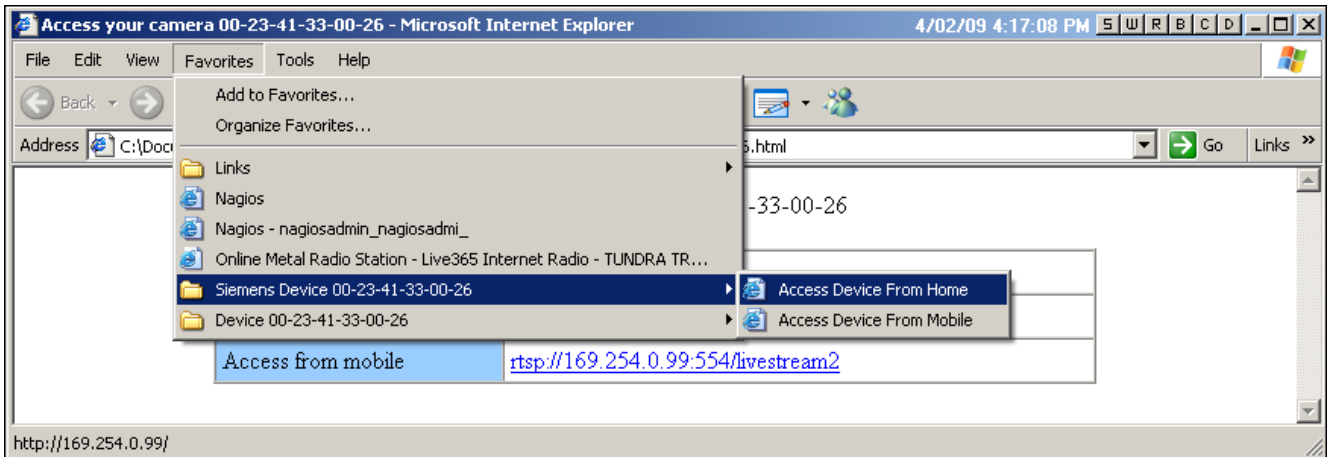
Access your camera 00-23-41-33-00-26 - Microsoft Internet Explorer
4/02/09 4:17:08 PM S W R B C D

File Edit View Favorites Tools Help

Back

Address C:\Doc

Add to Favorites...
Organize Favorites...

Links
Nagios
Nagios - nagiosadmin_nagiosadmi_
Online Metal Radio Station - Live365 Internet Radio - TUNDRA TR...
Siemens Device 00-23-41-33-00-26
Device 00-23-41-33-00-26

Access Device From Home
Access Device From Mobile

5.html
Go
Links

-33-00-26

| Access from mobile | rtsp://169.254.0.99:554/livestream2 |
|---|---|

http://169.254.0.99/